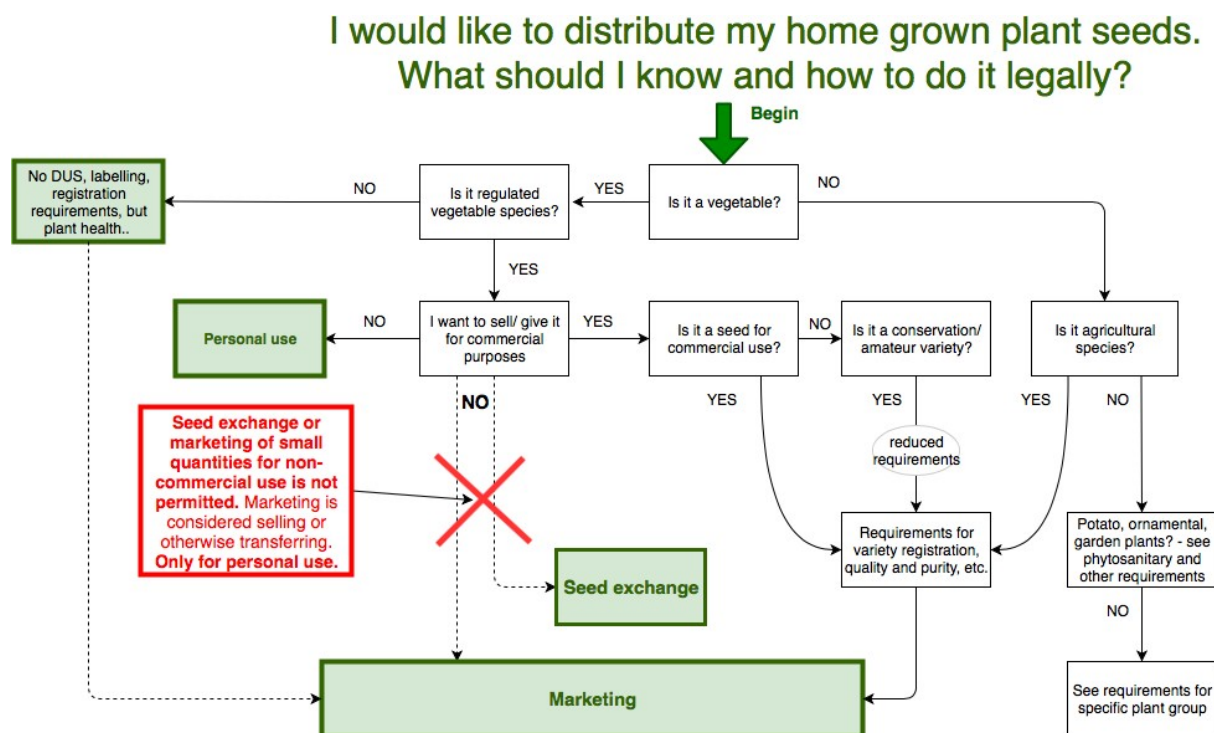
I would like to distribute my home grown plant seeds. What should I know and how to do it legally?

Begin

Is it a vegetable?

YES

NO

Is it regulated vegetable species?

NO

No DUS, labelling, registration requirements, but plant health..

YES

I want to sell/ give it for commercial purposes

NO

Personal use

YES

Is it a seed for commercial use?

NO

Is it a conservation/ amateur variety?

Is it agricultural species?

NO

Seed exchange or marketing of small quantities for non-commercial use is not permitted. Marketing is considered selling or otherwise transferring. Only for personal use.

YES

YES

reduced requirements

YES

NO

Requirements for variety registration, quality and purity, etc.

Potato, ornamental, garden plants? - see phytosanitary and other requirements

NO

Seed exchange

Marketing

See requirements for specific plant group